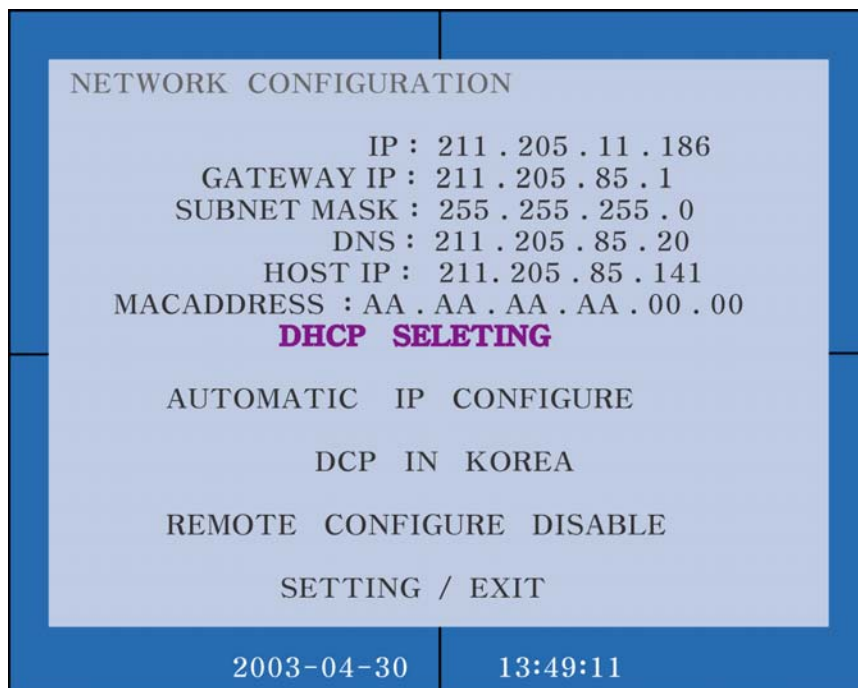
NETWORK CONFIGURATION

IP : 211 . 205 . 11 . 186
GATEWAY IP : 211 . 205 . 85 . 1
SUBNET MASK : 255 . 255 . 255 . 0
DNS : 211 . 205 . 85 . 20
HOST IP : 211. 205 . 85 . 141
MACADDRESS : AA . AA . AA . AA . 00 . 00
DHCP SELETING

AUTOMATIC IP CONFIGURE

DCP IN KOREA

REMOTE CONFIGURE DISABLE

SETTING / EXIT

2003-04-30 13:49:11